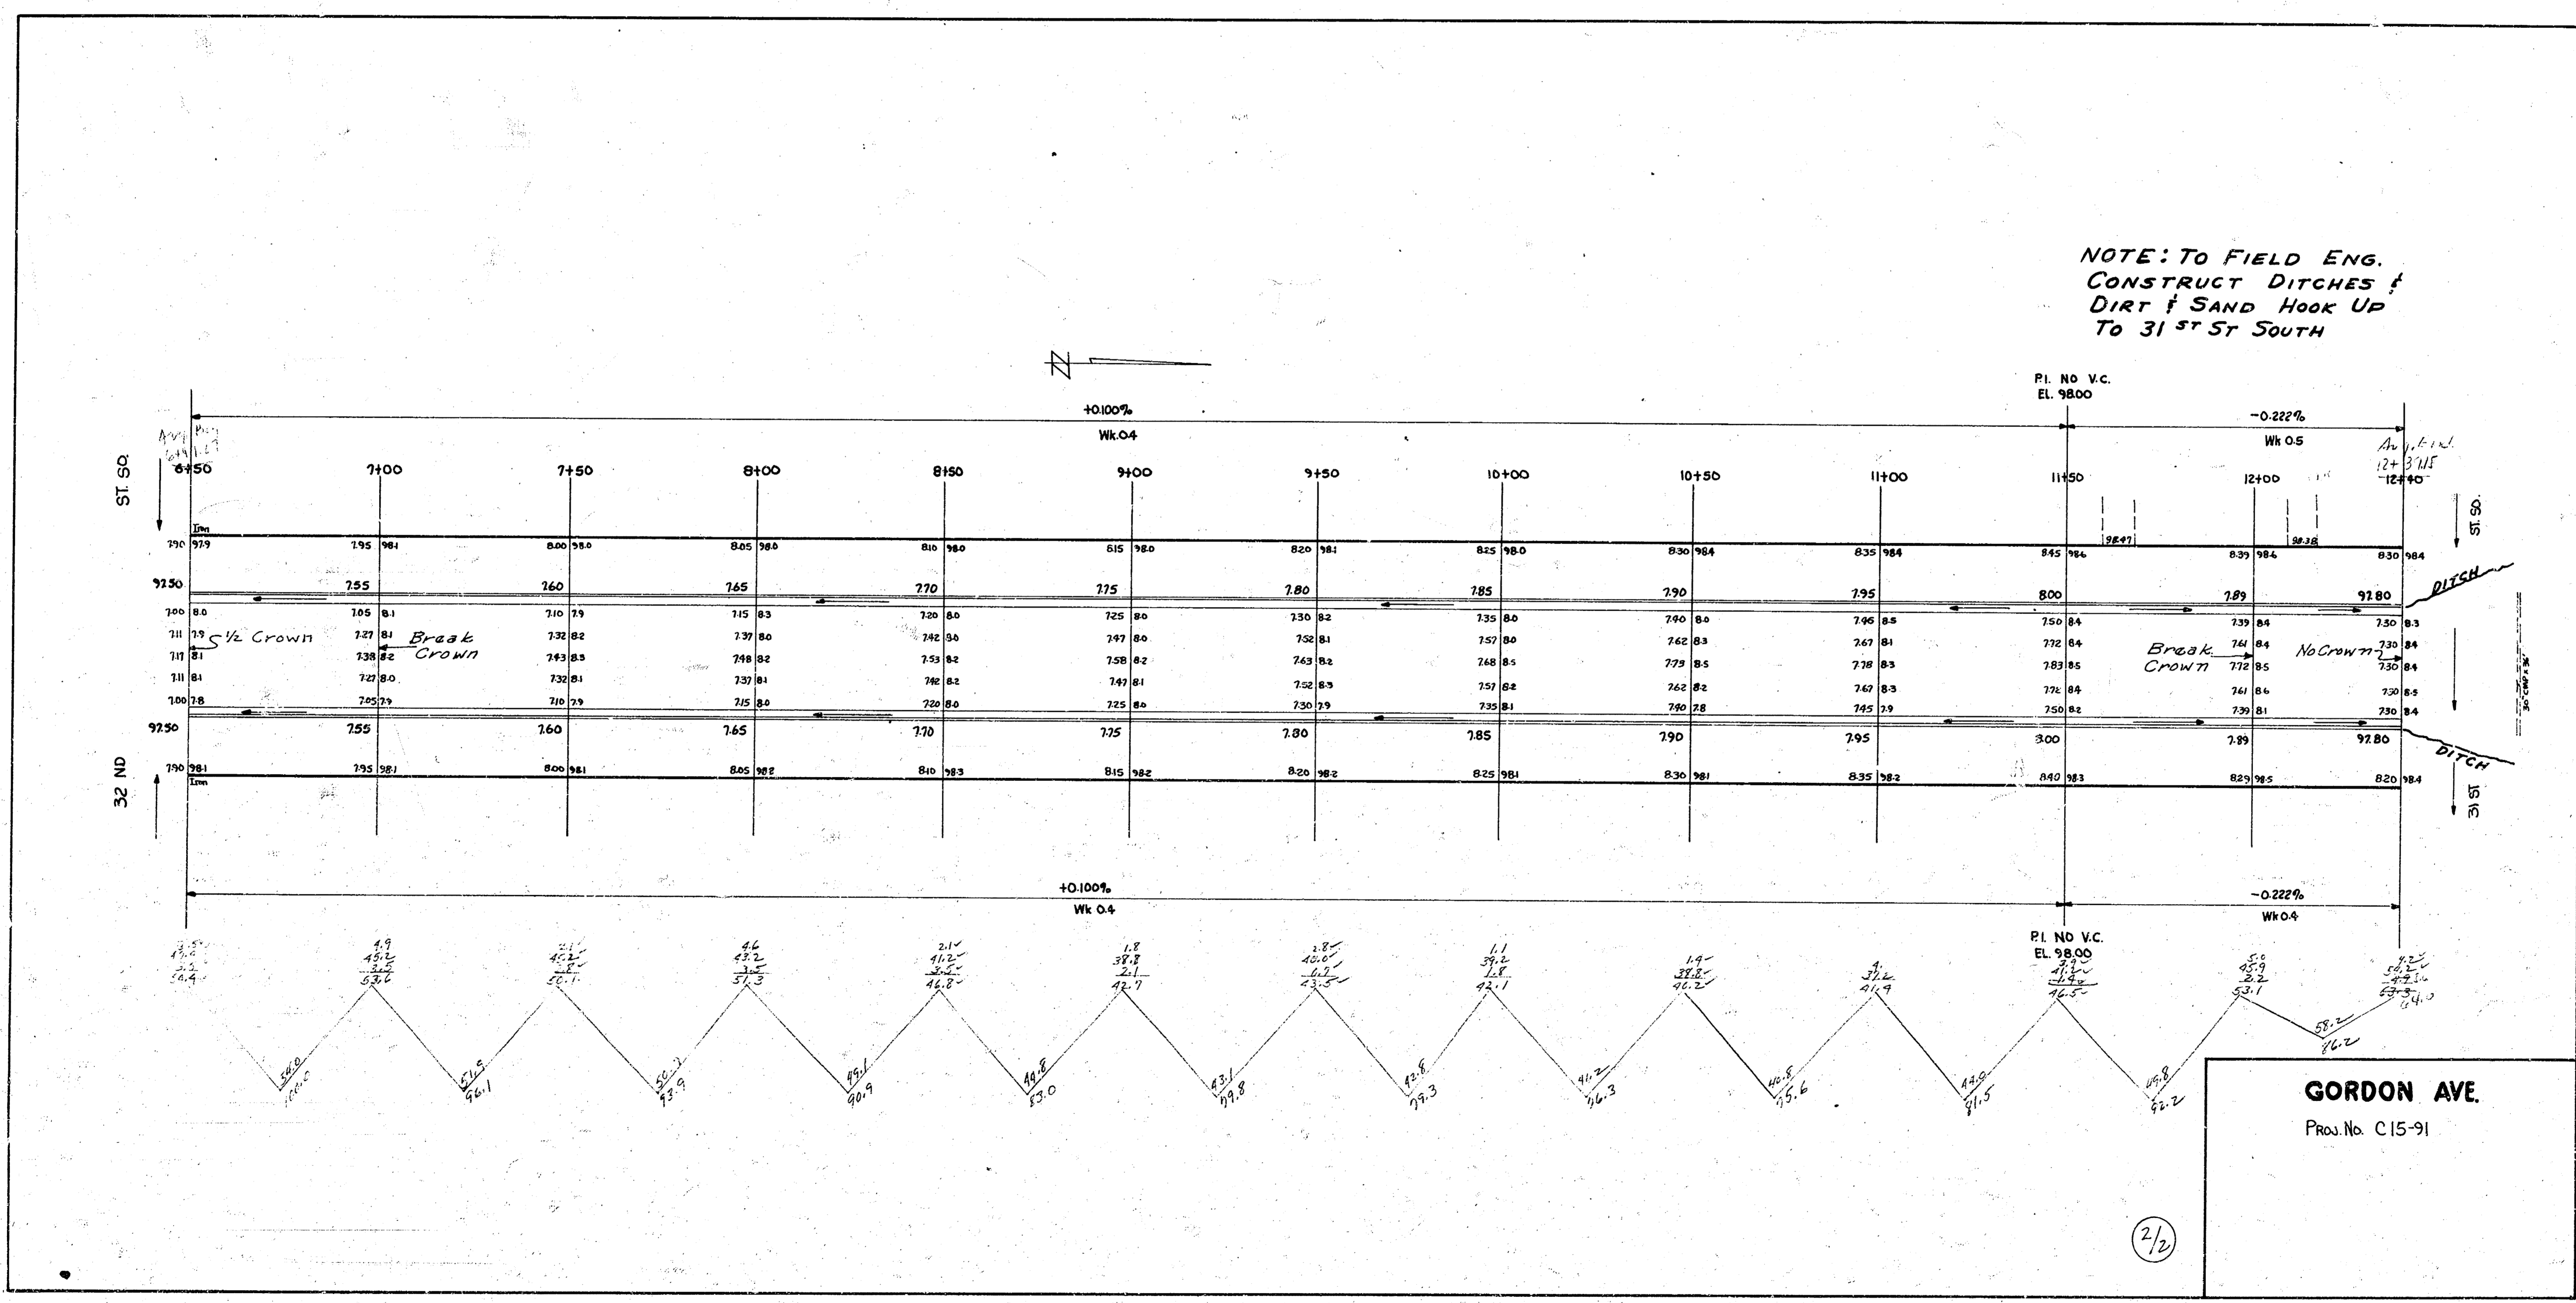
NOTE: TO FIELD ENG. CONSTRUCT DITCHES & DIRT & SAND HOOK UP TO 31 ST ST SOUTH

N

P.I. NO V.C.
EL. 98.00

+0.100%
Wk.04

-0.222%
Wk 0.5

ST. SQ.

6+50 7+00 7+50 8+00 8+50 9+00 9+50 10+00 10+50 11+00 11+50 12+00 12+40

7.90 97.9 | 7.95 98.1 | 8.00 98.0 | 8.05 98.0 | 8.10 98.0 | 8.15 98.0 | 8.20 98.1 | 8.25 98.0 | 8.30 98.4 | 8.35 98.4 | 8.45 98.6 | 98.47 | 8.39 98.4 | 98.38 | 8.30 98.4

92.50 7.55 7.60 7.65 7.70 7.75 7.80 7.85 7.90 7.95 8.00 7.89 92.80

DITCH

7.00 8.0 | 7.05 8.1 | 7.10 7.9 | 7.15 8.3 | 7.20 8.0 | 7.25 8.0 | 7.30 8.2 | 7.35 8.0 | 7.40 8.0 | 7.46 8.5 | 7.50 8.4 | 7.39 8.4 | 7.30 8.3
7.11 7.9 ½ Crown | 7.27 8.1 Break Crown | 7.32 8.2 | 7.37 8.0 | 7.42 8.0 | 7.47 8.0 | 7.52 8.1 | 7.57 8.0 | 7.62 8.3 | 7.67 8.1 | 7.72 8.4 | Break Crown 7.61 8.4 | No Crown 7.30 8.4
7.17 8.1 | 7.38 8.2 | 7.43 8.3 | 7.48 8.2 | 7.53 8.2 | 7.58 8.2 | 7.63 8.2 | 7.68 8.5 | 7.73 8.5 | 7.78 8.3 | 7.83 8.5 | 7.72 8.5 | 7.30 8.4
7.11 8.1 | 7.27 8.0 | 7.32 8.1 | 7.37 8.1 | 7.42 8.2 | 7.47 8.1 | 7.52 8.3 | 7.57 8.2 | 7.62 8.2 | 7.67 8.3 | 7.72 8.4 | 7.61 8.6 | 7.30 8.5
7.00 7.8 | 7.05 7.9 | 7.10 7.9 | 7.15 8.0 | 7.20 8.0 | 7.25 8.0 | 7.30 7.9 | 7.35 8.1 | 7.40 7.8 | 7.45 7.9 | 7.50 8.2 | 7.39 8.1 | 7.30 8.4

92.50 7.55 7.60 7.65 7.70 7.75 7.80 7.85 7.90 7.95 8.00 7.89 92.80

DITCH

7.90 98.1 | 7.95 98.1 | 8.00 98.1 | 8.05 98.2 | 8.10 98.3 | 8.15 98.2 | 8.20 98.2 | 8.25 98.1 | 8.30 98.1 | 8.35 98.2 | 8.40 98.3 | 8.29 98.5 | 8.20 98.4

32 ND
31 ST
ST. SQ.

+0.100%
Wk 0.4

-0.222%
Wk 0.4

P.I. NO V.C.
EL. 98.00

4.9 45.2 3.5 53.6 | 2.1 45.2 .8 50.1 | 4.6 43.2 3.5 51.3 | 2.1 41.2 3.5 46.8 | 1.8 38.8 2.1 42.7 | 2.8 40.0 .7 43.5 | 1.1 39.2 1.8 42.1 | 1.4 38.8 46.2 | 4. 37.2 41.4 | 46.5 | 5.0 45.9 2.2 53.1 | 4.2 50.2 64.0

54.0 100.0 | 51.5 96.1 | 50.3 93.9 | 49.1 90.9 | 44.8 83.0 | 43.1 79.8 | 42.8 79.3 | 41.2 76.3 | 40.8 75.6 | 44.0 81.5 | 49.8 92.2 | 58.2 86.2

GORDON AVE.
PROJ. NO. C15-91

2/2